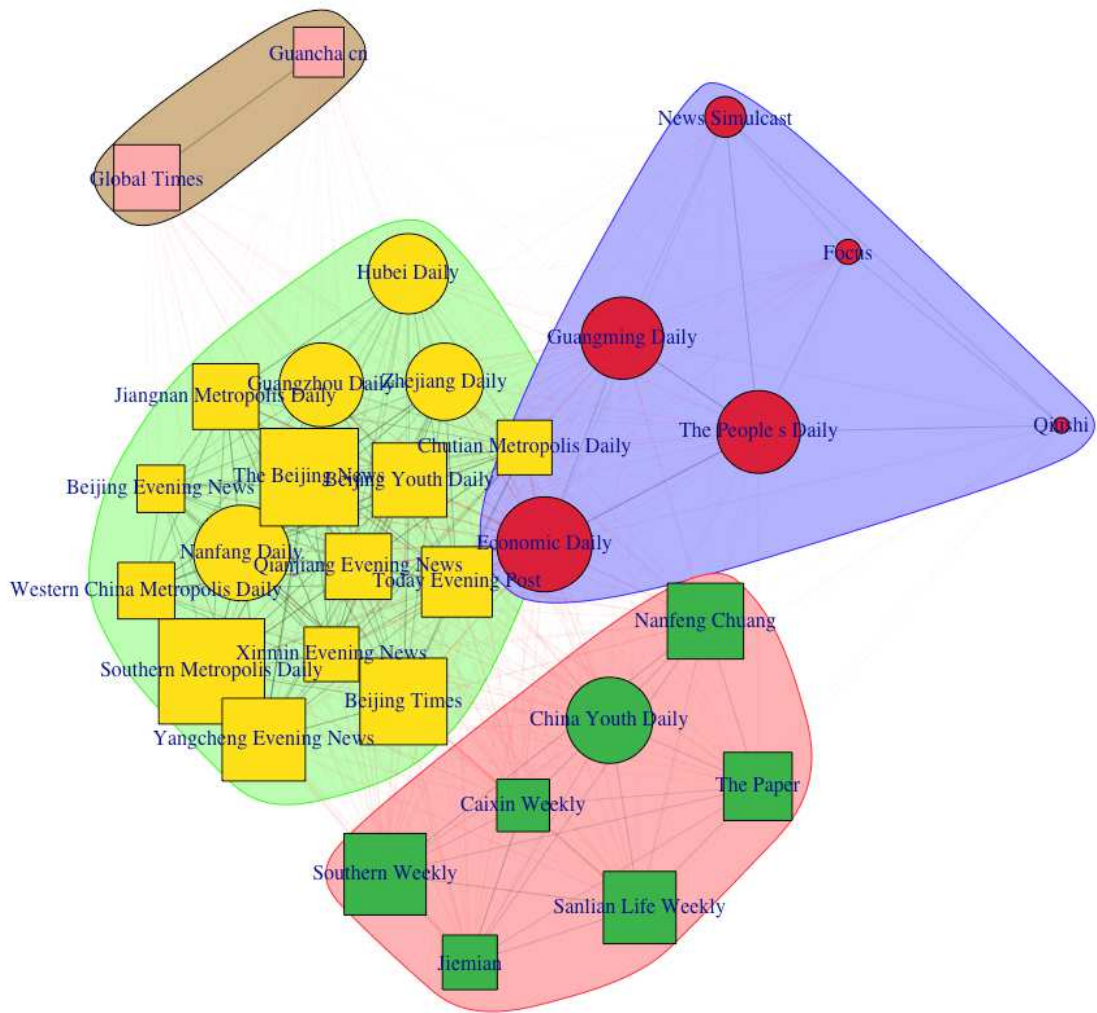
Guancha cn
Global Times
News Simulcast
Focus
Guangming Daily
The People s Daily
Qiushi
Economic Daily
Hubei Daily
Guangzhou Daily
Zhejiang Daily
Jiangnan Metropolis Daily
Chutian Metropolis Daily
The Beijing News
Beijing Youth Daily
Beijing Evening News
Nanfang Daily
Qianjiang Evening News
Today Evening Post
Western China Metropolis Daily
Xinmin Evening News
Southern Metropolis Daily
Beijing Times
Yangcheng Evening News
Nanfeng Chuang
China Youth Daily
The Paper
Caixin Weekly
Southern Weekly
Sanlian Life Weekly
Jiemian